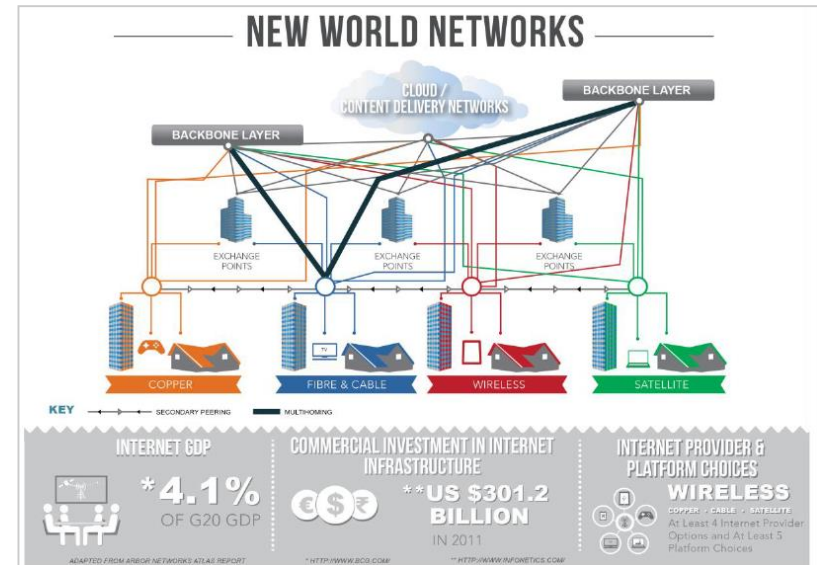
NEW WORLD NETWORKS

CLOUD / CONTENT DELIVERY NETWORKS

BACKBONE LAYER

BACKBONE LAYER

EXCHANGE POINTS

EXCHANGE POINTS

EXCHANGE POINTS

TV

COPPER

FIBRE & CABLE

WIRELESS

SATELLITE

KEY SECONDARY PEERING MULTIHOMING

INTERNET GDP

*4.1% OF G20 GDP

COMMERCIAL INVESTMENT IN INTERNET INFRASTRUCTURE

**US $301.2 BILLION

IN 2011

INTERNET PROVIDER & PLATFORM CHOICES

WIRELESS

COPPER • CABLE • SATELLITE

At Least 4 Internet Provider Options and At Least 5 Platform Choices

ADAPTED FROM ARBOR NETWORKS ATLAS REPORT

* HTTP://WWW.BCG.COM/

** HTTP://WWW.INFONETICS.COM/